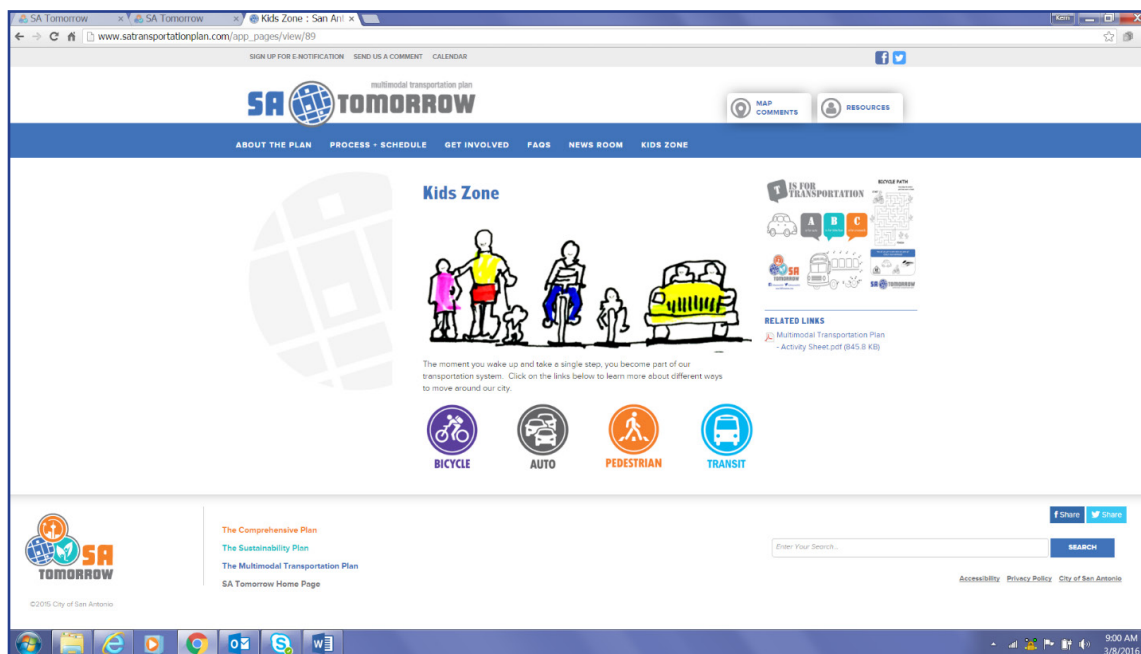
SA Tomorrow × SA Tomorrow × Kids Zone : San An ×

www.satransportationplan.com/app_pages/view/89

SIGN UP FOR E-NOTIFICATION SEND US A COMMENT CALENDAR

multimodal transportation plan
SA TOMORROW

MAP COMMENTS RESOURCES

ABOUT THE PLAN PROCESS + SCHEDULE GET INVOLVED FAQS NEWS ROOM KIDS ZONE

Kids Zone

The moment you wake up and take a single step, you become part of our transportation system. Click on the links below to learn more about different ways to move around our city.

BICYCLE AUTO PEDESTRIAN TRANSIT

T IS FOR TRANSPORTATION
BICYCLE PATH
A B C

RELATED LINKS
Multimodal Transportation Plan - Activity Sheet.pdf (845.8 KB)

SA TOMORROW

The Comprehensive Plan
The Sustainability Plan
The Multimodal Transportation Plan
SA Tomorrow Home Page

©2015 City of San Antonio

f Share Share

Enter Your Search...
SEARCH

Accessibility Privacy Policy City of San Antonio

9:00 AM
3/8/2016